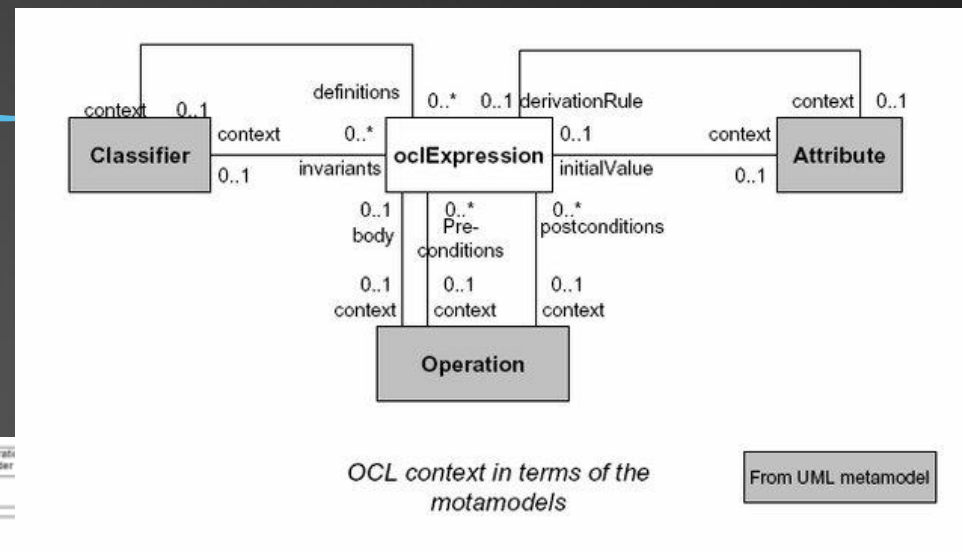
definitions
context 0..1
0..* 0..1 derivationRule
context 0..1
context 0..*
0..1
context
Classifier
oclExpression
Attribute
0..1
invariants
initialValue
0..1
0..1
body
0..*
Pre-conditions
0..*
postconditions
0..1
context
0..1
context
0..1
context
Operation

OCL context in terms of the motamodels

From UML metamodel